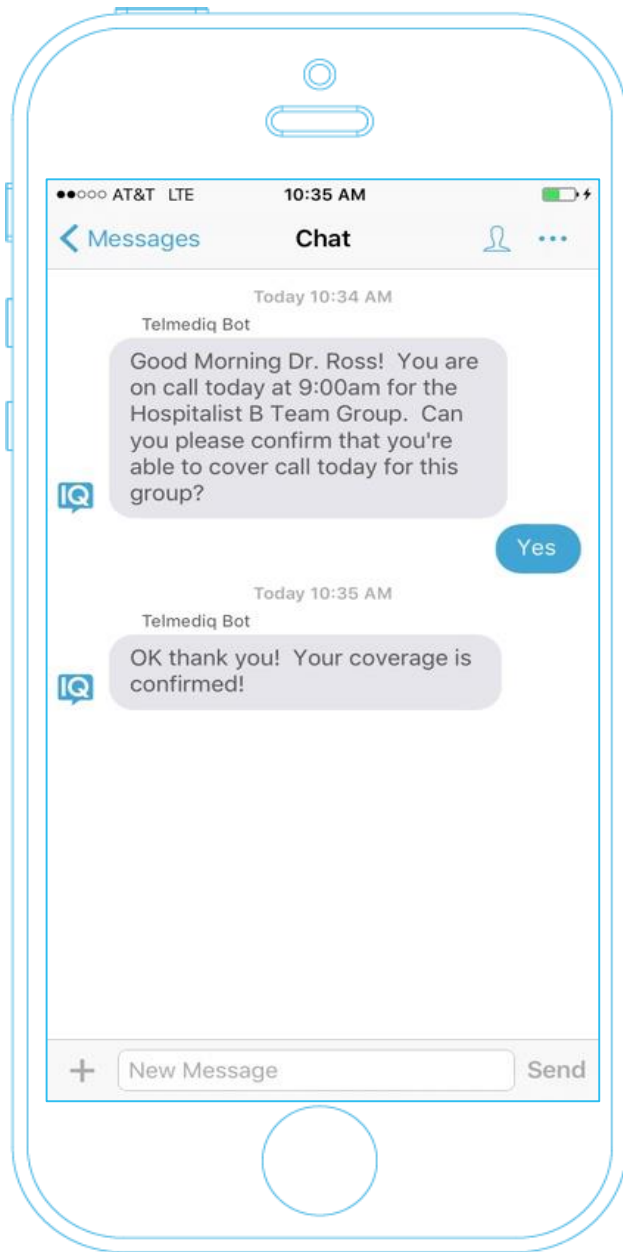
●●○○○ AT&T LTE 10:35 AM

Messages Chat ···

Today 10:34 AM

Telmediq Bot

Good Morning Dr. Ross! You are on call today at 9:00am for the Hospitalist B Team Group. Can you please confirm that you're able to cover call today for this group?

IQ

Yes

Today 10:35 AM

Telmediq Bot

OK thank you! Your coverage is confirmed!

IQ

+ New Message Send